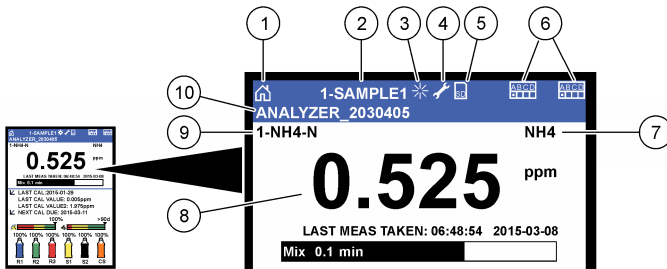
1-SAMPLE1
ANALYZER_2030405
1-NH4-N
NH4
0.525 ppm
LAST MEAS TAKEN: 06:48:54 2015-03-08
Mix 0.1 min
LAST CAL:2015-01-28
LAST CAL VALUE: 0.005ppm
LAST CAL VALUE2: 1.975ppm
NEXT CAL DUE: 2015-03-11
100%
>90d
100% 100% 100% 100% 100% 100%
R1 R2 R3 S1 S2 CS

1-SAMPLE1
ANALYZER_2030405
1-NH4-N
NH4
0.525
ppm
LAST MEAS TAKEN: 06:48:54 2015-03-08
Mix 0.1 min

1 2 3 4 5 6 7 8 9 10